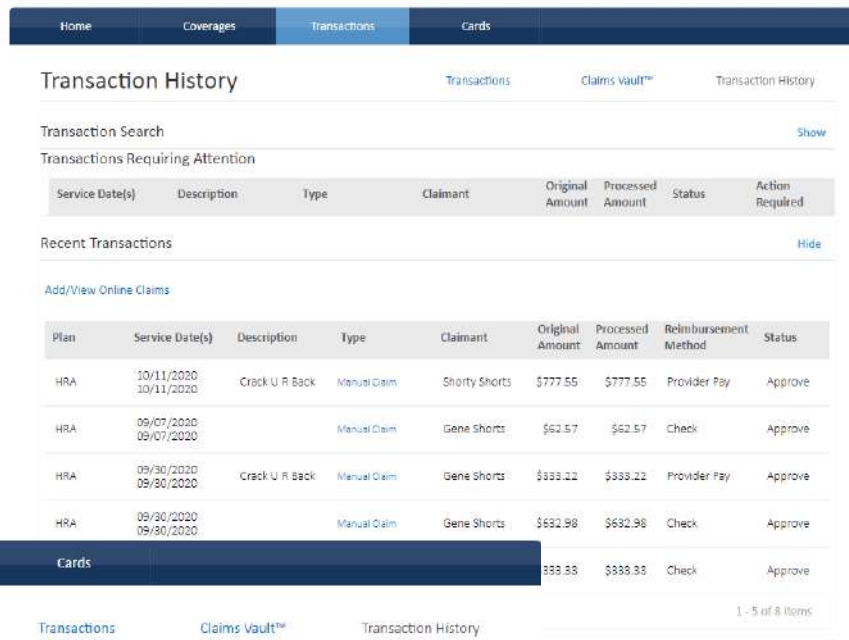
Home Coverages Transactions Cards

Transaction History

Transactions Claims Vault™ Transaction History

Transaction Search

Show

Transactions Requiring Attention

| Service Date(s) | Description | Type | Claimant | Original Amount | Processed Amount | Status | Action Required |
|---|---|---|---|---|---|---|---|

Recent Transactions

Hide

Add/View Online Claims

| Plan | Service Date(s) | Description | Type | Claimant | Original Amount | Processed Amount | Reimbursement Method | Status |
|---|---|---|---|---|---|---|---|---|
| HRA | 10/11/2020 10/11/2020 | Crack U R Back | Manual Claim | Shorty Shorts | \$777.55 | \$777.55 | Provider Pay | Approve |
| HRA | 09/07/2020 09/07/2020 | | Manual Claim | Gene Shorts | \$62.57 | \$62.57 | Check | Approve |
| HRA | 09/30/2020 09/30/2020 | Crack U R Back | Manual Claim | Gene Shorts | \$333.22 | \$333.22 | Provider Pay | Approve |
| HRA | 09/30/2020 09/30/2020 | | Manual Claim | Gene Shorts | \$632.98 | \$632.98 | Check | Approve |
| | | | | | \$333.33 | \$333.33 | Check | Approve |

Cards

1 - 5 of 8 items

Transactions Claims Vault™ Transaction History